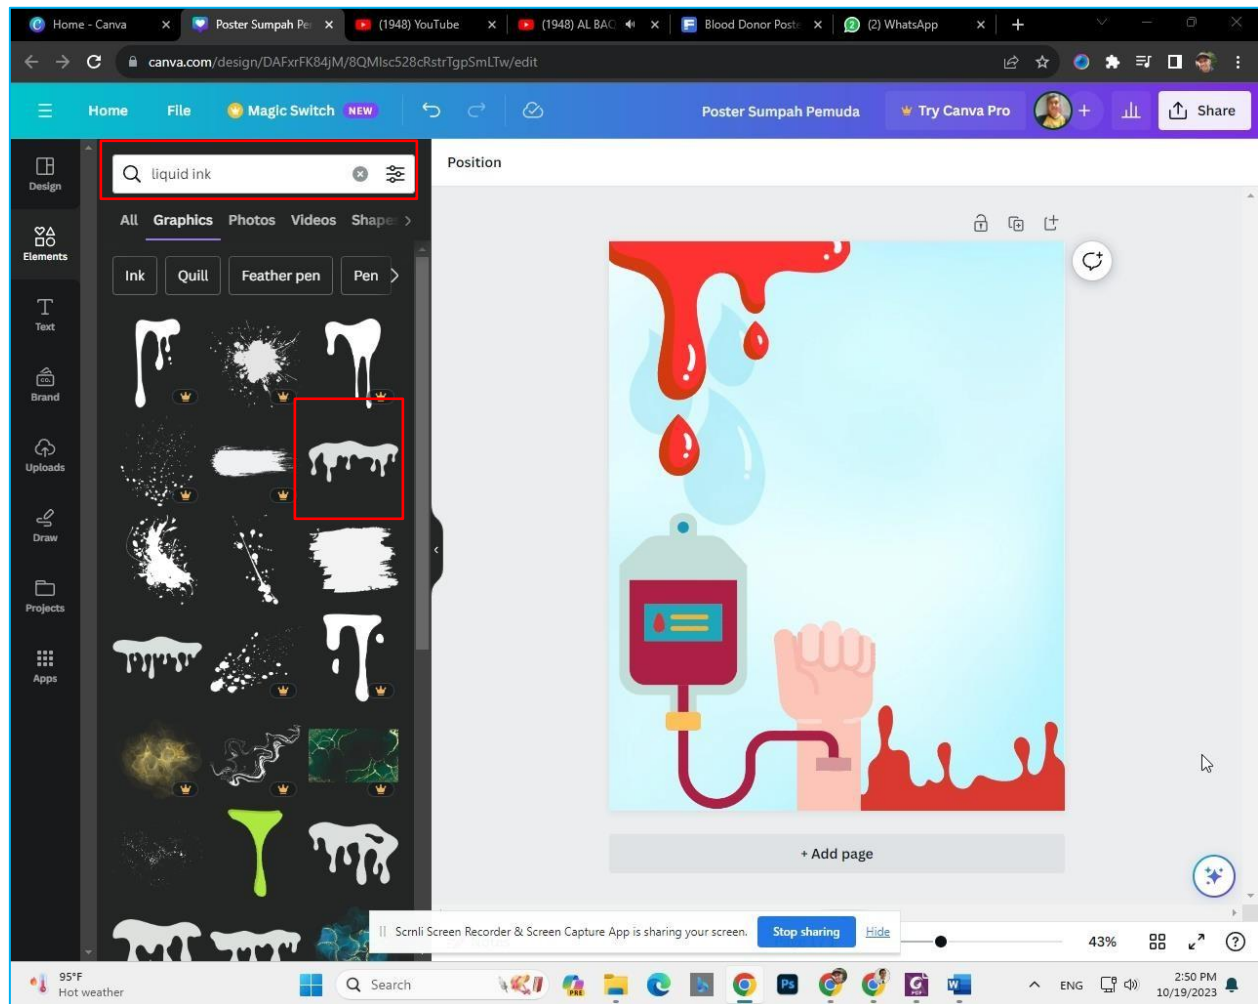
Home - Canva
Poster Sumpah Pe
(1948) YouTube
(1948) AL BAC
Blood Donor Poste
(2) WhatsApp

canva.com/design/DAFxrFK84jM/8QMIsc528cRstrTgpSmLTw/edit

Home
File
Magic Switch NEW
Poster Sumpah Pemuda
Try Canva Pro
Share

Design
Elements
Text
Brand
Uploads
Draw
Projects
Apps

liquid ink

All
Graphics
Photos
Videos
Shape

Ink
Quill
Feather pen
Pen

Position

+ Add page

Scrnli Screen Recorder & Screen Capture App is sharing your screen.
Stop sharing
Hide

43%

95°F
Hot weather
Search
ENG
2:50 PM
10/19/2023